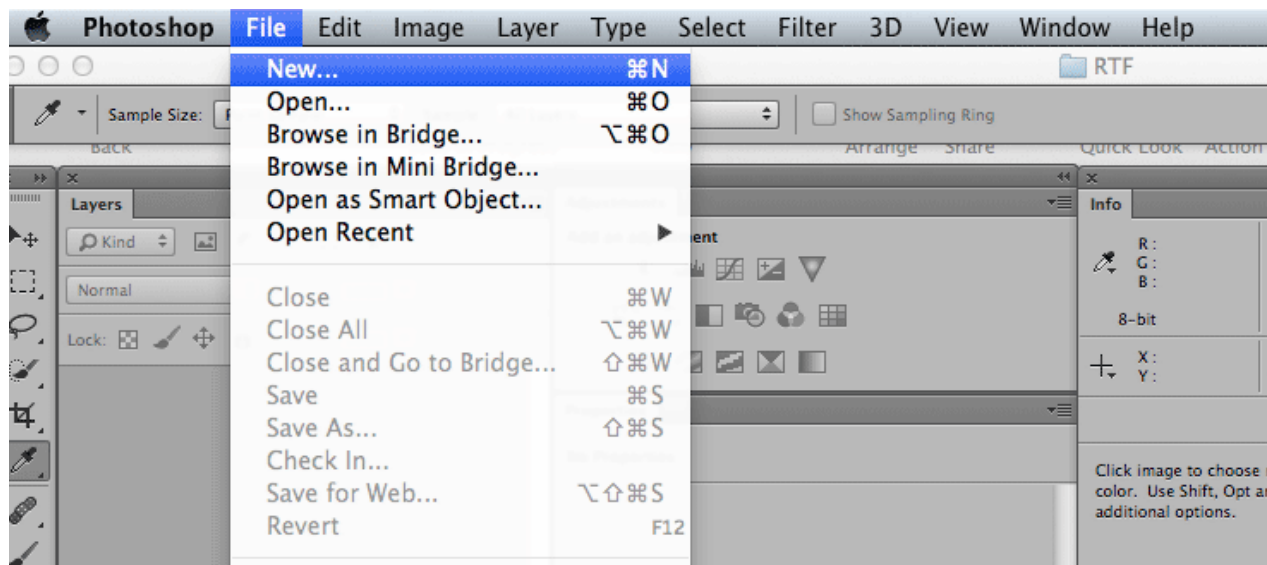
Photoshop File Edit Image Layer Type Select Filter 3D View Window Help

RTF

Sample Size: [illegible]

Show Sampling Ring

Back

Arrange Share

Quick Look Action

Layers

Kind

Normal

Lock:

New... ⌘N
Open... ⌘O
Browse in Bridge... ⌥⌘O
Browse in Mini Bridge...
Open as Smart Object...
Open Recent ▶

Close ⌘W
Close All ⌥⌘W
Close and Go to Bridge... ⇧⌘W
Save ⌘S
Save As... ⇧⌘S
Check In...
Save for Web... ⌥⇧⌘S
Revert F12

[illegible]ent

Info

R :
G :
B :

8-bit

X :
Y :

Click image to choose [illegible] color. Use Shift, Opt a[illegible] additional options.